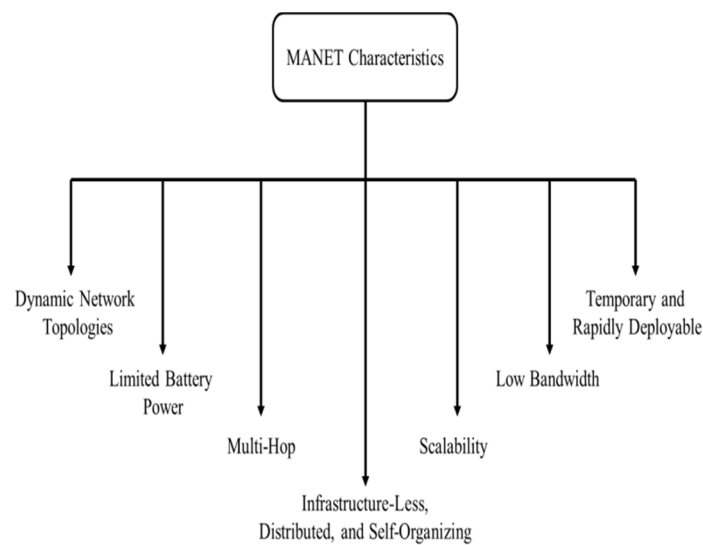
MANET Characteristics

Dynamic Network Topologies

Limited Battery Power

Multi-Hop

Infrastructure-Less, Distributed, and Self-Organizing

Scalability

Low Bandwidth

Temporary and Rapidly Deployable